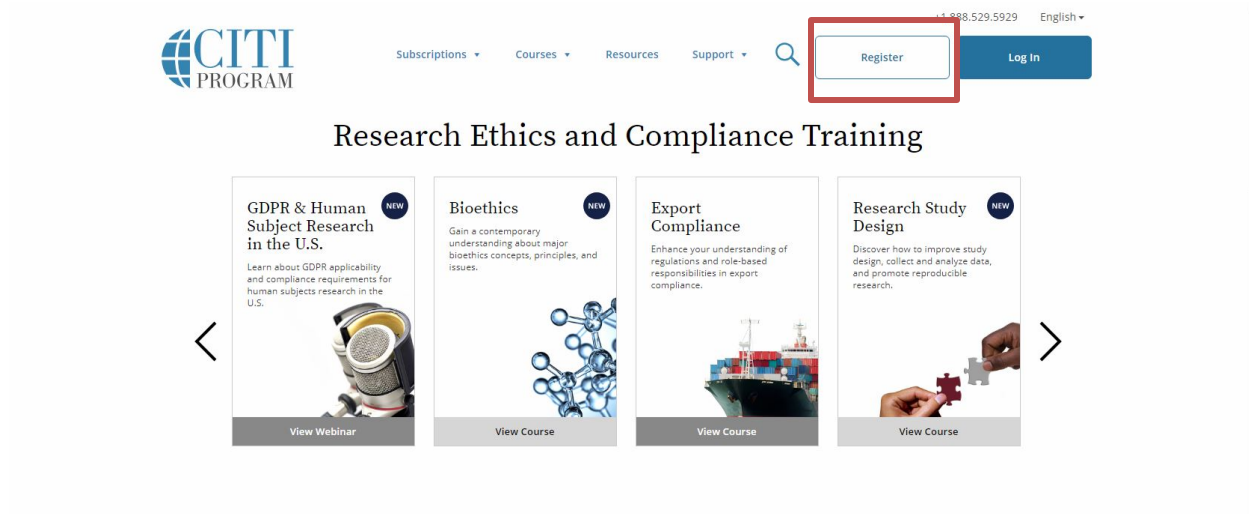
+1.888.529.5929 English

CITI PROGRAM

Subscriptions Courses Resources Support Register Log In

Research Ethics and Compliance Training

NEW
GDPR & Human Subject Research in the U.S.
Learn about GDPR applicability and compliance requirements for human subjects research in the U.S.
View Webinar

NEW
Bioethics
Gain a contemporary understanding about major bioethics concepts, principles, and issues.
View Course

Export Compliance
Enhance your understanding of regulations and role-based responsibilities in export compliance.
View Course

NEW
Research Study Design
Discover how to improve study design, collect and analyze data, and promote reproducible research.
View Course